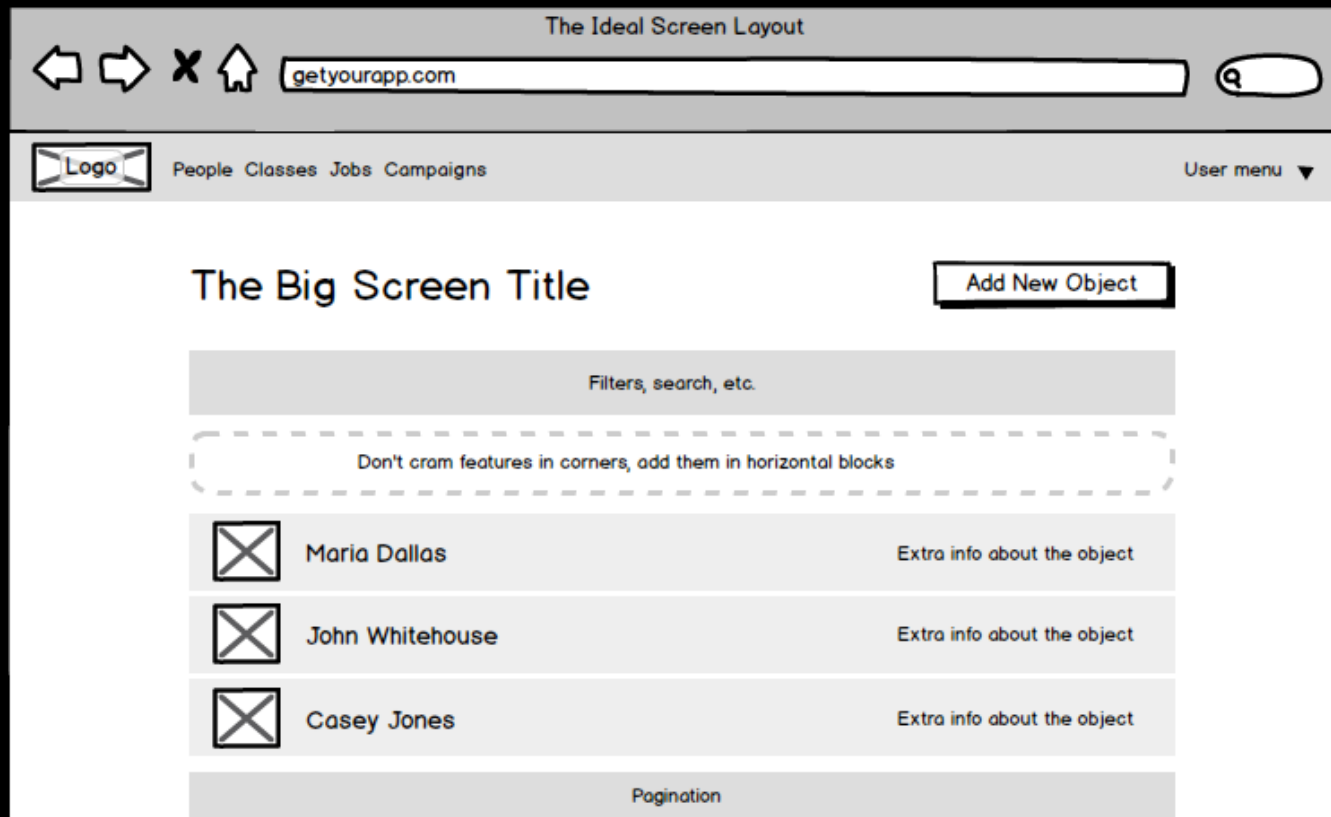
The Ideal Screen Layout

getyourapp.com

Logo

People Classes Jobs Campaigns

User menu

The Big Screen Title

Add New Object

Filters, search, etc.

Don't cram features in corners, add them in horizontal blocks

Maria Dallas

Extra info about the object

John Whitehouse

Extra info about the object

Casey Jones

Extra info about the object

Pagination